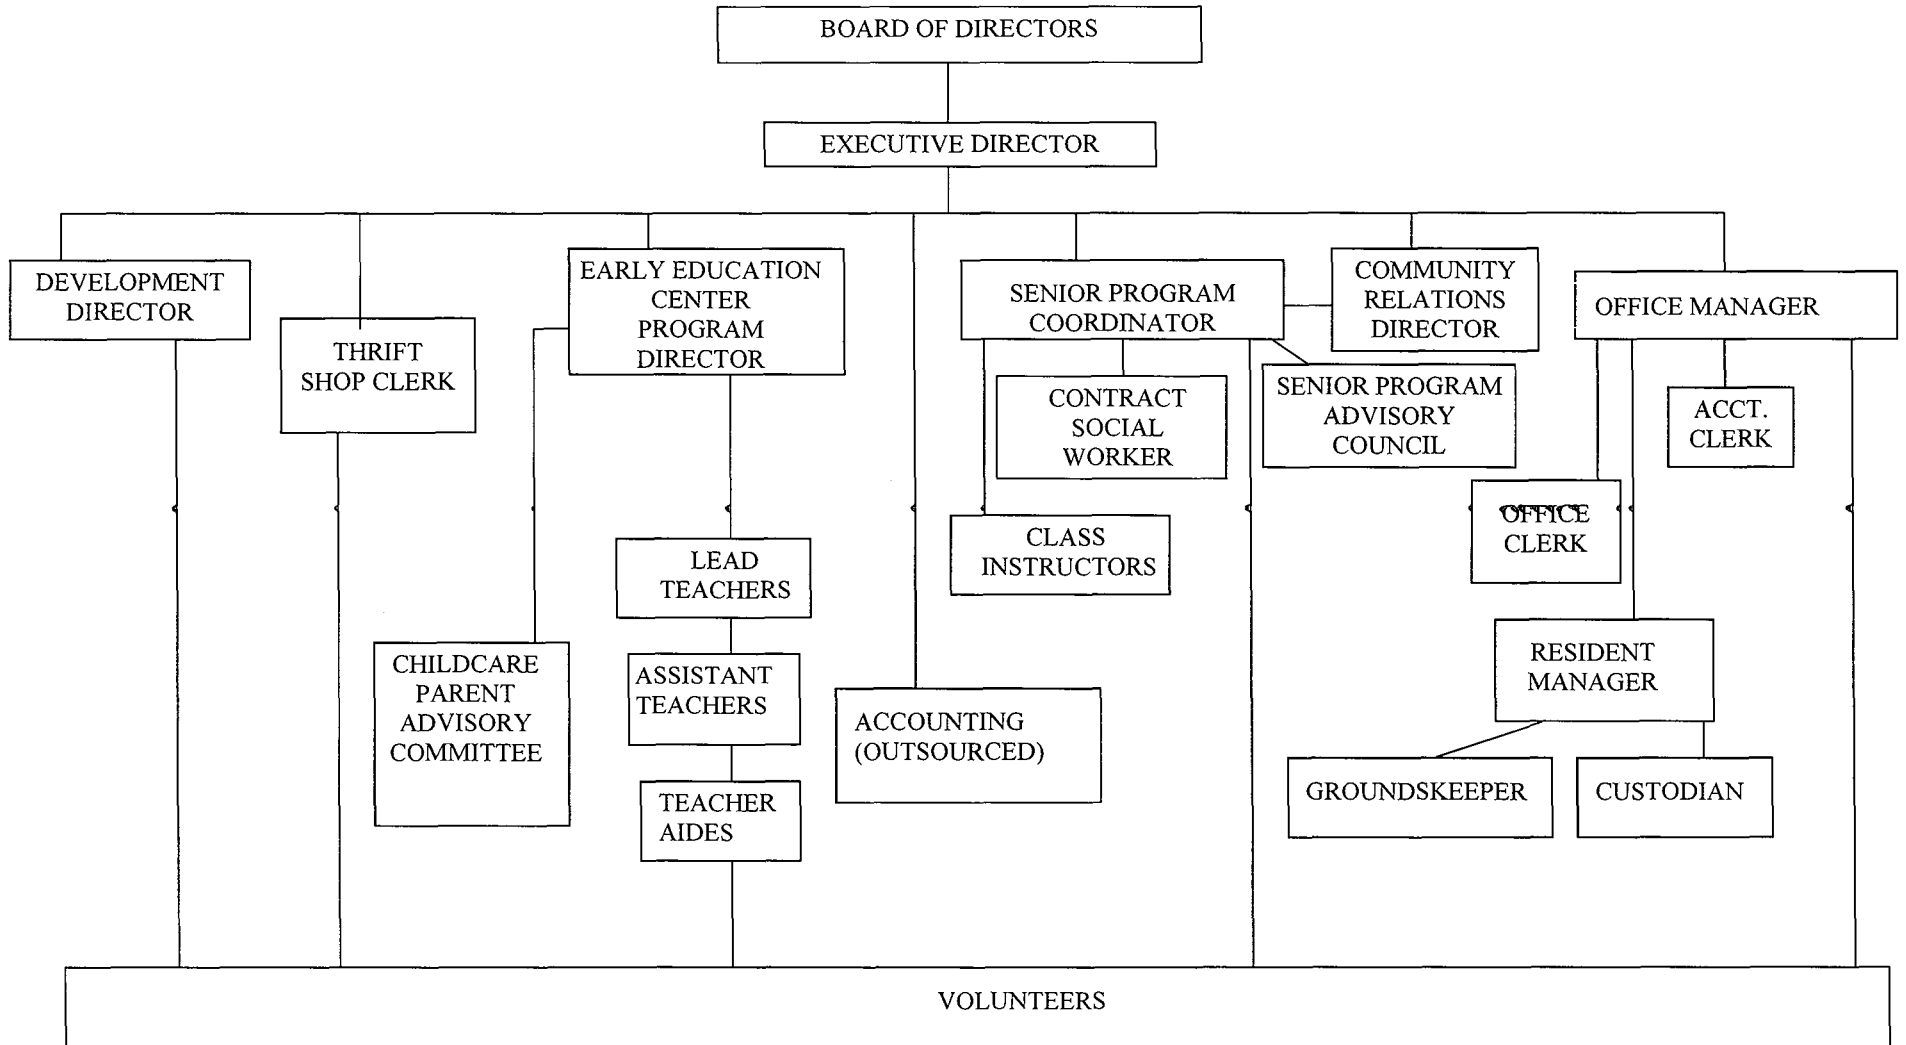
BOARD OF DIRECTORS

EXECUTIVE DIRECTOR

DEVELOPMENT DIRECTOR

THRIFT SHOP CLERK

EARLY EDUCATION CENTER PROGRAM DIRECTOR

SENIOR PROGRAM COORDINATOR

COMMUNITY RELATIONS DIRECTOR

OFFICE MANAGER

CONTRACT SOCIAL WORKER

SENIOR PROGRAM ADVISORY COUNCIL

ACCT. CLERK

OFFICE CLERK

CLASS INSTRUCTORS

LEAD TEACHERS

CHILDCARE PARENT ADVISORY COMMITTEE

ASSISTANT TEACHERS

ACCOUNTING (OUTSOURCED)

RESIDENT MANAGER

TEACHER AIDES

GROUNDSKEEPER

CUSTODIAN

VOLUNTEERS